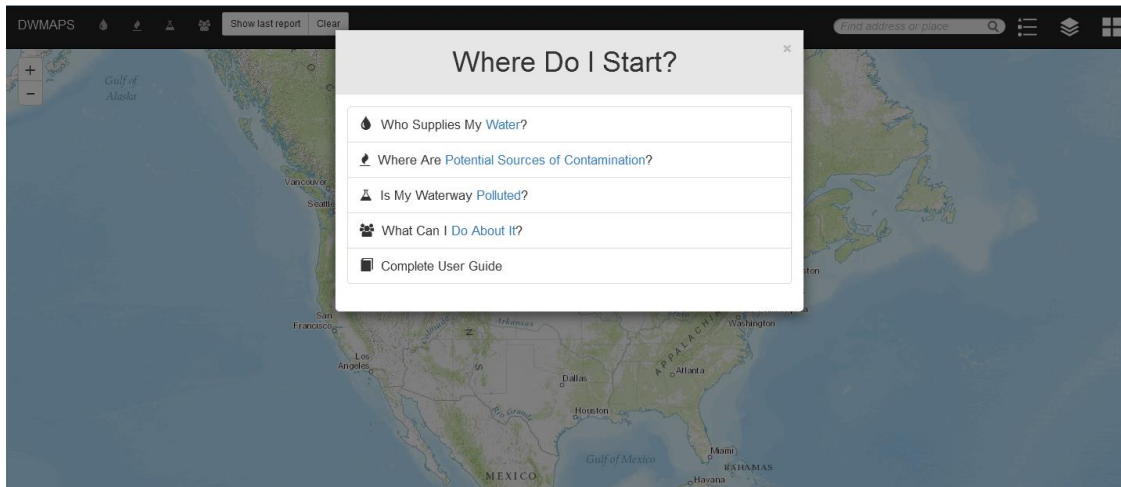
DWMAPS Show last report Clear

Find address or place

+
−

Gulf of Alaska

Where Do I Start?

×

Who Supplies My Water?

Where Are Potential Sources of Contamination?

Is My Waterway Polluted?

What Can I Do About It?

Complete User Guide

Vancouver
Seattle
San Francisco
Los Angeles
Arkansas
Dallas
Houston
Rio Grande
APPALACHIA
Atlanta
Washington
ston
Gulf of Mexico
Miami
BAHAMAS
Havana
MEXICO